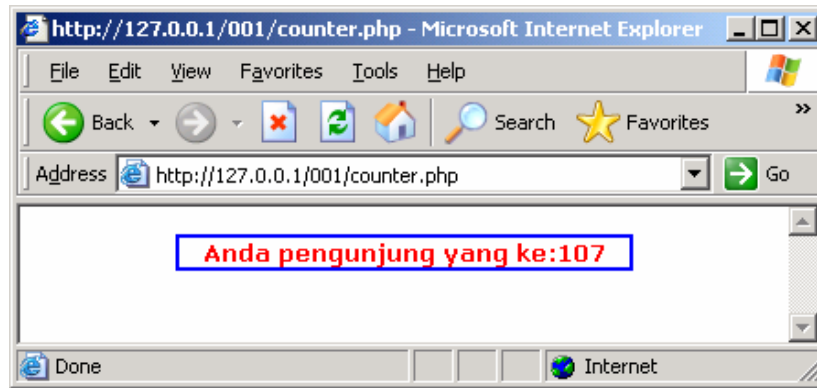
http://127.0.0.1/001/counter.php - Microsoft Internet Explorer

File Edit View Favorites Tools Help

Back Search Favorites »

Address http://127.0.0.1/001/counter.php Go

Anda pengunjung yang ke:107

Done Internet